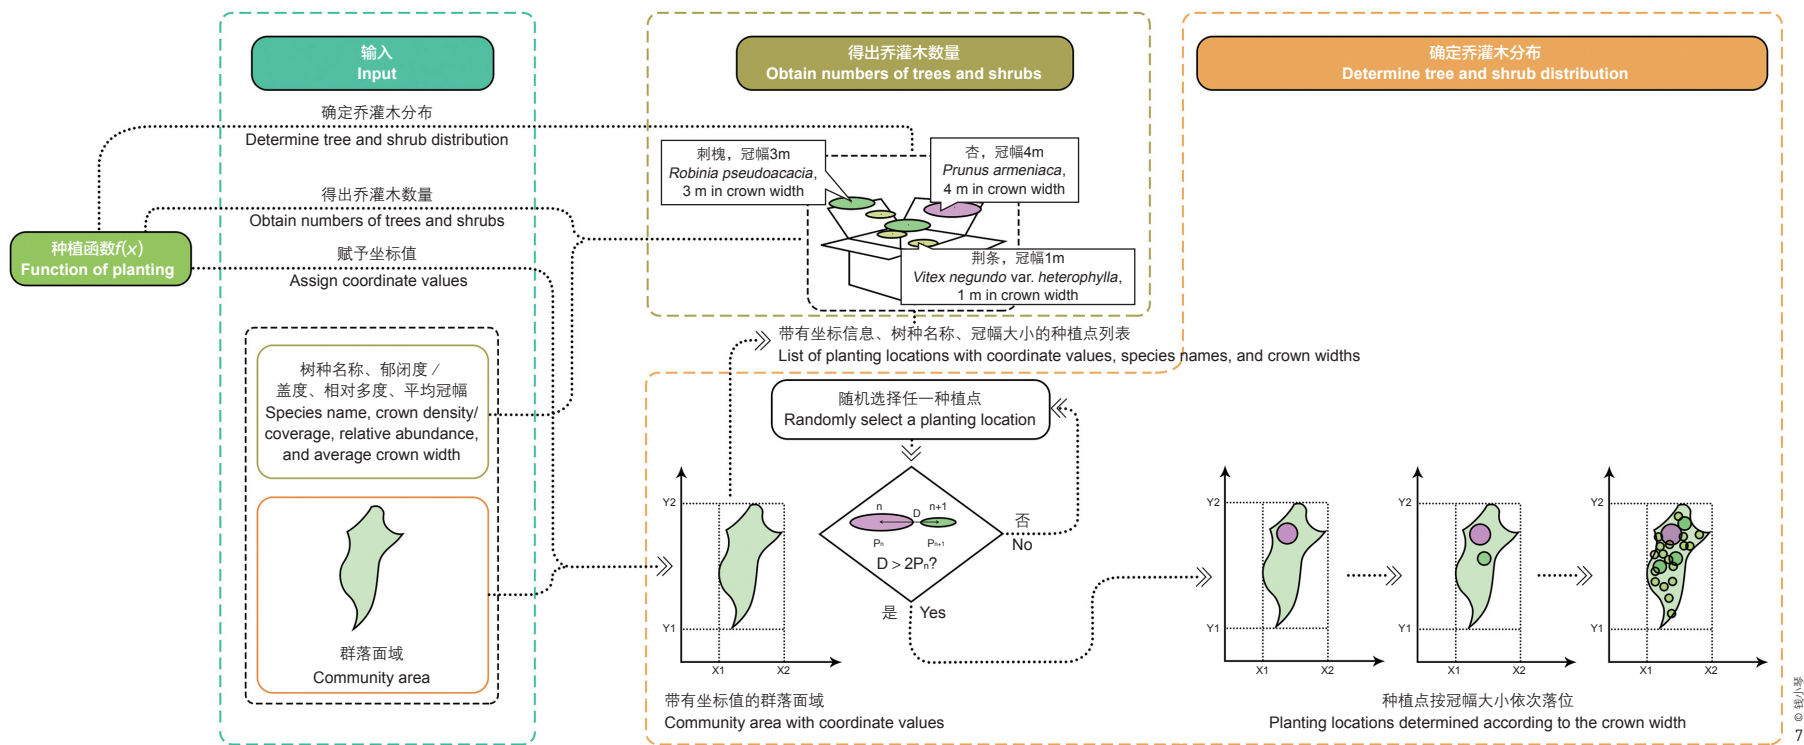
输入
Input

得出乔灌木数量
Obtain numbers of trees and shrubs

确定乔灌木分布
Determine tree and shrub distribution

确定乔灌木分布
Determine tree and shrub distribution

得出乔灌木数量
Obtain numbers of trees and shrubs

种植函数$f(x)$
Function of planting

赋予坐标值
Assign coordinate values

刺槐，冠幅3m
*Robinia pseudoacacia*, 3 m in crown width

杏，冠幅4m
*Prunus armeniaca*, 4 m in crown width

荆条，冠幅1m
*Vitex negundo* var. *heterophylla*, 1 m in crown width

带有坐标信息、树种名称、冠幅大小的种植点列表
List of planting locations with coordinate values, species names, and crown widths

树种名称、郁闭度 / 盖度、相对多度、平均冠幅
Species name, crown density/ coverage, relative abundance, and average crown width

群落面域
Community area

随机选择任一种植点
Randomly select a planting location

n
n+1
D
$P_n$
$P_{n+1}$
D > 2Pn?

否
No

是
Yes

Y2
Y1
X1
X2

Y2
Y1
X1
X2

Y2
Y1
X1
X2

Y2
Y1
X1
X2

带有坐标值的群落面域
Community area with coordinate values

种植点按冠幅大小依次落位
Planting locations determined according to the crown width

© 钱小李
7